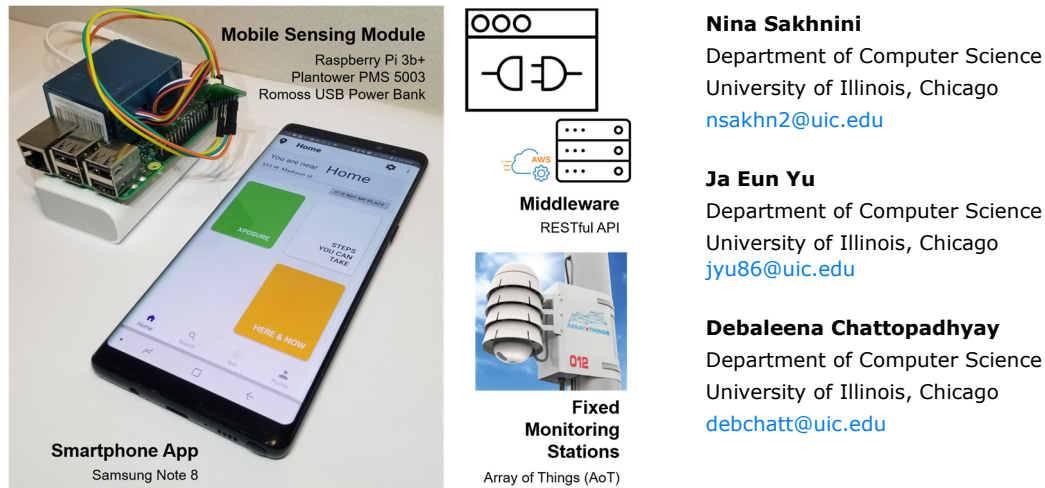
Mobile Sensing Module
Raspberry Pi 3b+
Plantower PMS 5003
Romoss USB Power Bank

Home
You are near
Home
IT IS NOT MY PLACE
XPOSURE
STEPS YOU CAN TAKE
HERE & NOW
Home

Smartphone App
Samsung Note 8

AWS

Middleware
RESTful API

ARRAY OF THINGS
012

Fixed Monitoring Stations
Array of Things (AoT)

Nina Sakhnini
Department of Computer Science
University of Illinois, Chicago
nsakhn2@uic.edu

Ja Eun Yu
Department of Computer Science
University of Illinois, Chicago
jyu86@uic.edu

Debaleena Chattopadhyay
Department of Computer Science
University of Illinois, Chicago
debchatt@uic.edu